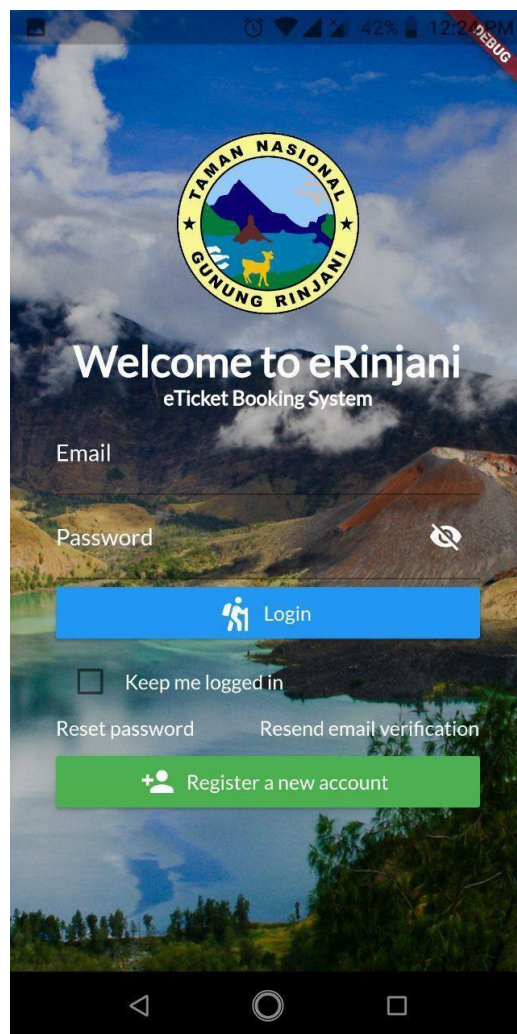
42% 12:24 PM
DEBUG

TAMAN NASIONAL GUNUNG RINJANI

Welcome to eRinjani
eTicket Booking System

Email

Password

Login

Keep me logged in

Reset password
Resend email verification

Register a new account